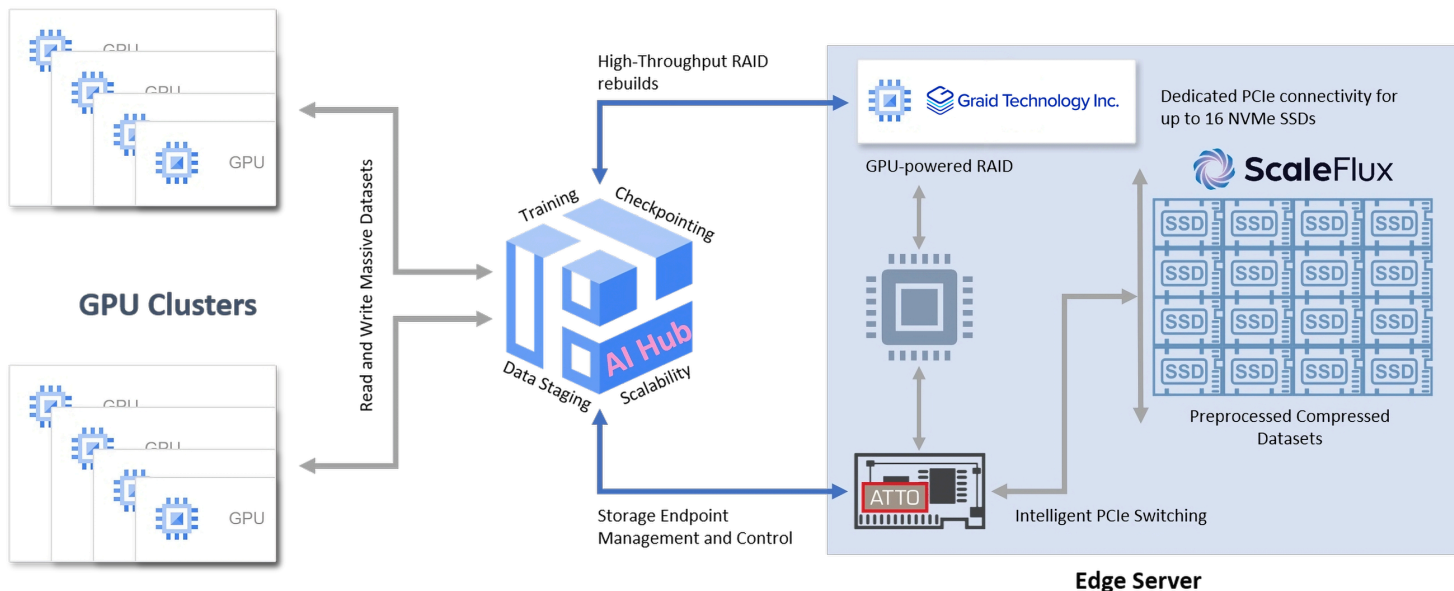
GPU
GPU
GPU
GPU

GPU Clusters

GPU
GPU
GPU
GPU

Read and Write Massive Datasets

High-Throughput RAID rebuilds

Training
Checkpointing
AI Hub
Data Staging
Scalability

Storage Endpoint Management and Control

Graid Technology Inc.

GPU-powered RAID

Dedicated PCIe connectivity for up to 16 NVMe SSDs

ScaleFlux

| SSD | SSD | SSD | SSD |
|---|---|---|---|
| SSD | SSD | SSD | SSD |
| SSD | SSD | SSD | SSD |
| SSD | SSD | SSD | SSD |

Preprocessed Compressed Datasets

ATTO

Intelligent PCIe Switching

Edge Server